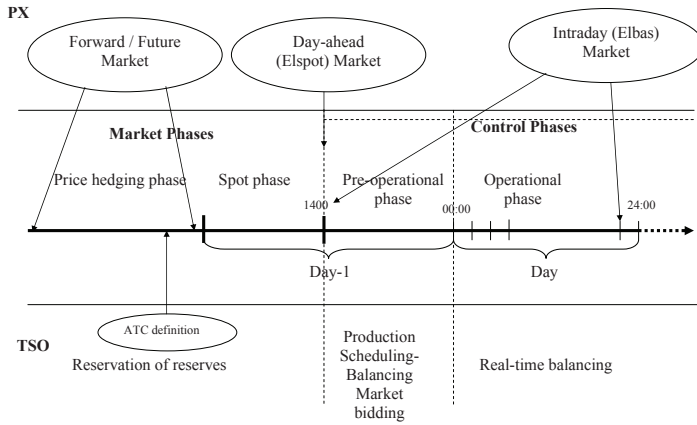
PX

Forward / Future Market

Day-ahead (Elspot) Market

Intraday (Elbas) Market

Market Phases

Control Phases

Price hedging phase

Spot phase

Pre-operational phase

Operational phase

1400

00:00

24:00

Day-1

Day

ATC definition

TSO

Reservation of reserves

Production Scheduling-Balancing Market bidding

Real-time balancing